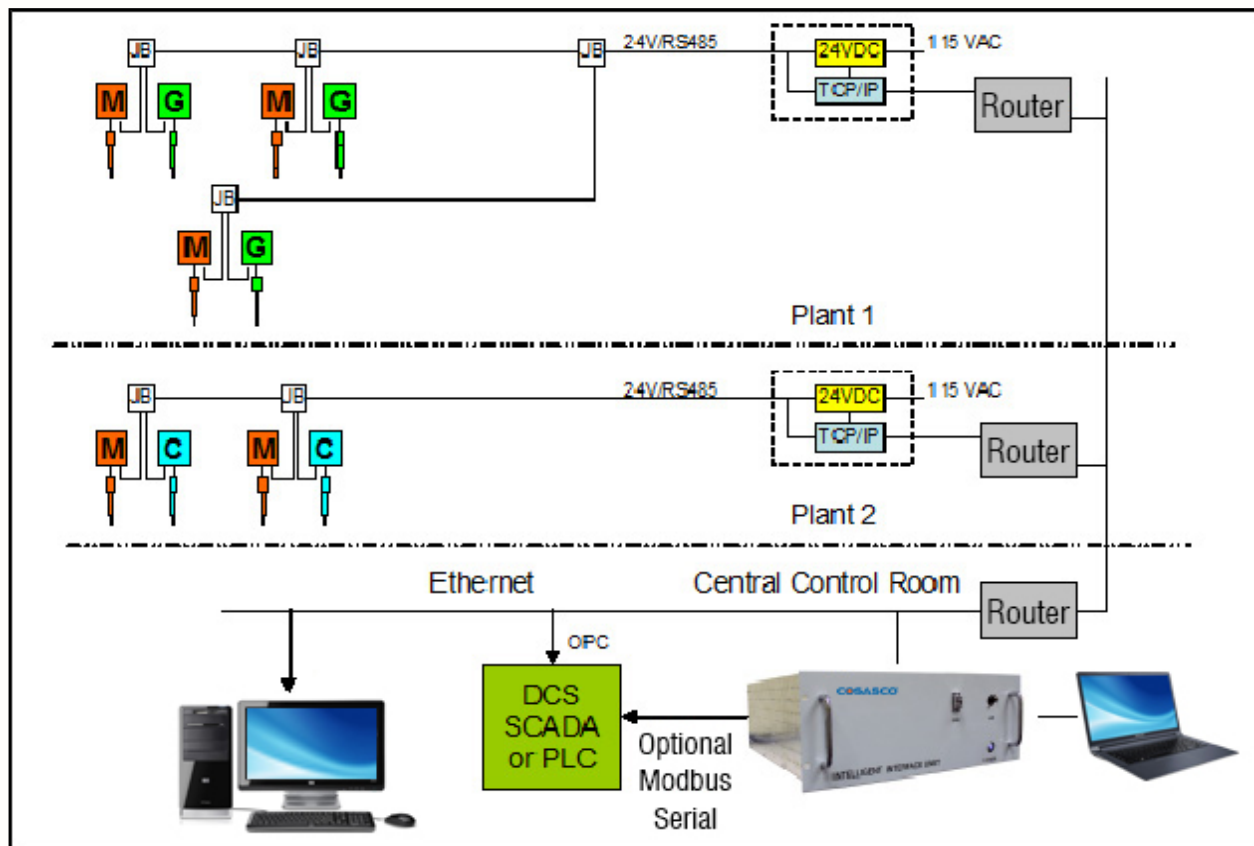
JB
JB
JB
24V/RS485
24VDC
115 VAC
TCP/IP
Router
M
G
M
G
JB
M
G
Plant 1
JB
JB
24V/RS485
24VDC
115 VAC
TCP/IP
Router
M
C
M
C
Plant 2
Ethernet
Central Control Room
Router
OPC
DCS SCADA or PLC
Optional Modbus Serial
COSASCO
INTELLIGENT INTERFACE UNIT